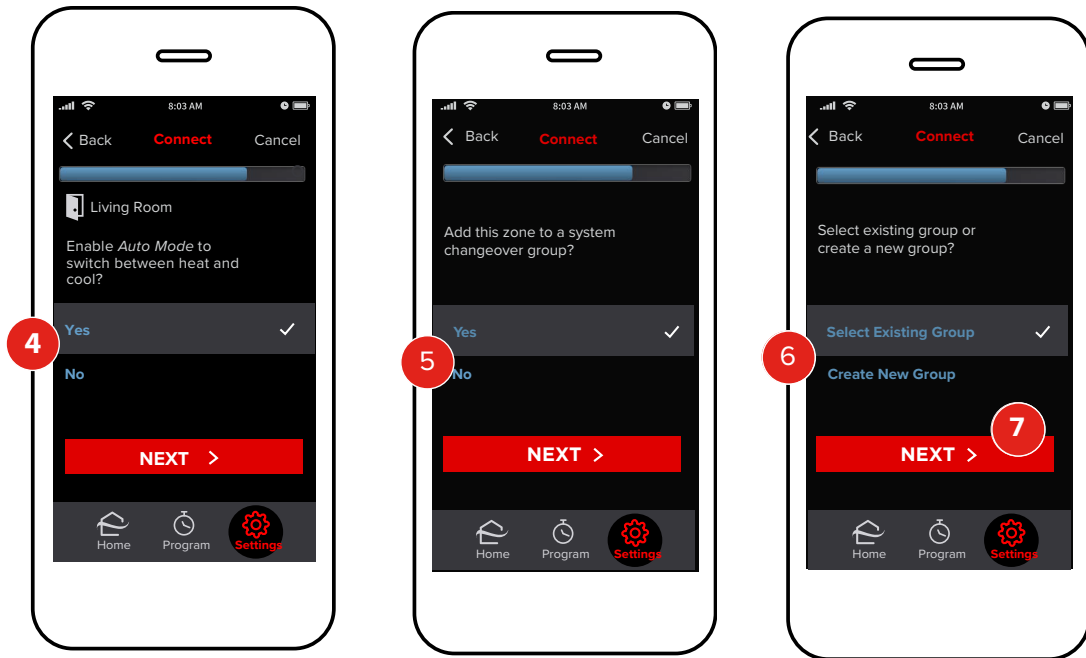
8:03 AM

Back Connect Cancel

Living Room

Enable *Auto Mode* to switch between heat and cool?

4

Yes ✓

No

NEXT >

Home Program Settings

8:03 AM

Back Connect Cancel

Add this zone to a system changeover group?

Yes ✓

5

No

NEXT >

Home Program Settings

8:03 AM

Back Connect Cancel

Select existing group or create a new group?

6

Select Existing Group ✓

Create New Group

7

NEXT >

Home Program Settings